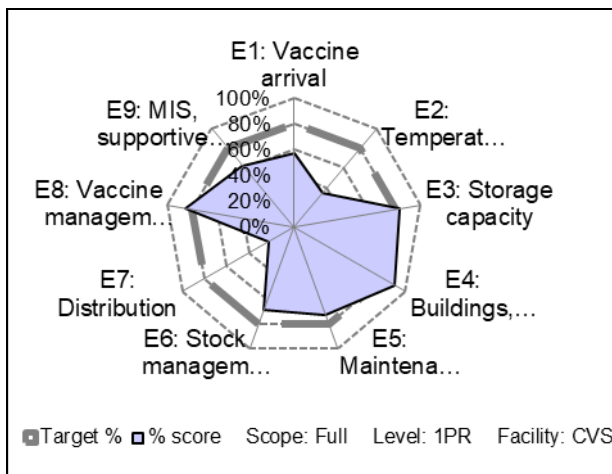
E1: Vaccine arrival

E2: Temperat…

E3: Storage capacity

E4: Buildings,…

E5: Maintena…

E6: Stock managem…

E7: Distribution

E8: Vaccine managem…

E9: MIS, supportive…

100%
80%
60%
40%
20%
0%

Target % % score Scope: Full Level: 1PR Facility: CVS